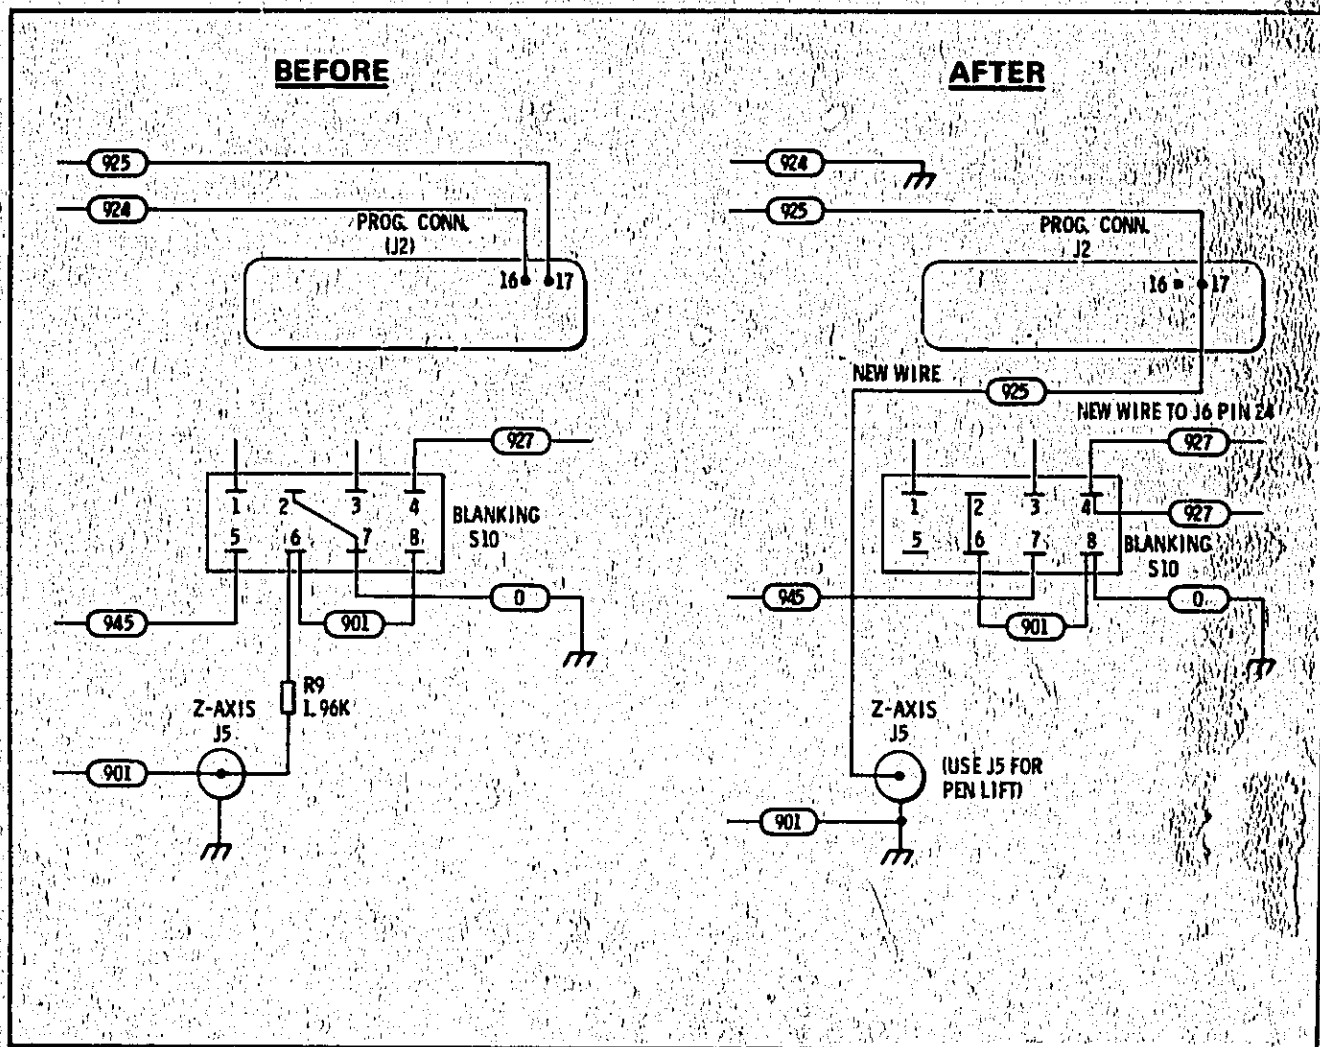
BEFORE

925
924
PROG. CONN.
(J2)
16
17

927
1 2 3 4
5 6 7 8
BLANKING
S10
945
901
0
R9
1.96K
Z-AXIS
J5
901

AFTER

924
925
PROG. CONN.
J2
16
17
NEW WIRE
925
NEW WIRE TO J6 PIN 24
927
1 2 3 4
5 6 7 8
927
BLANKING
S10
945
901
0
Z-AXIS
J5
(USE J5 FOR PEN LIFT)
901